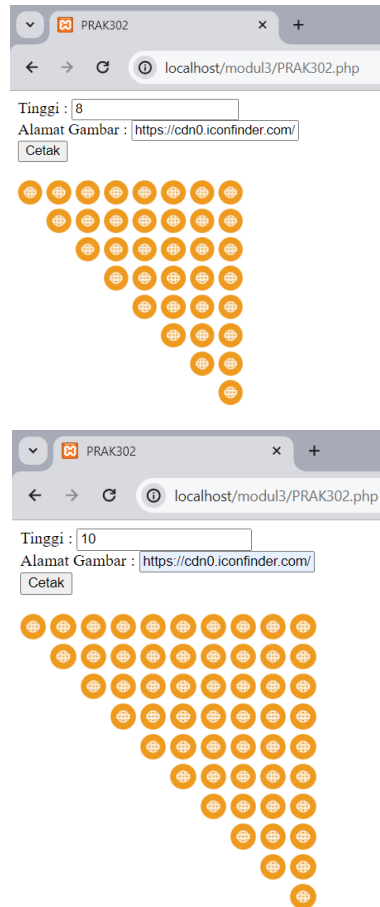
PRAK302
×
+
localhost/modul3/PRAK302.php
Tinggi : 8
Alamat Gambar : https://cdn0.iconfinder.com/
Cetak

PRAK302
×
+
localhost/modul3/PRAK302.php
Tinggi : 10
Alamat Gambar : https://cdn0.iconfinder.com/
Cetak